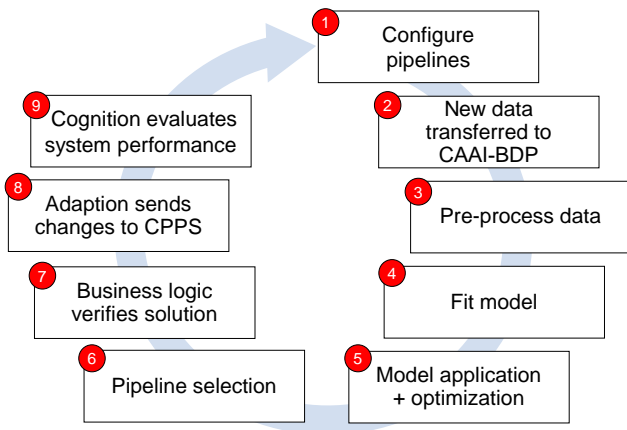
1 Configure pipelines

2 New data transferred to CAAI-BDP

3 Pre-process data

4 Fit model

5 Model application + optimization

6 Pipeline selection

7 Business logic verifies solution

8 Adaption sends changes to CPPS

9 Cognition evaluates system performance